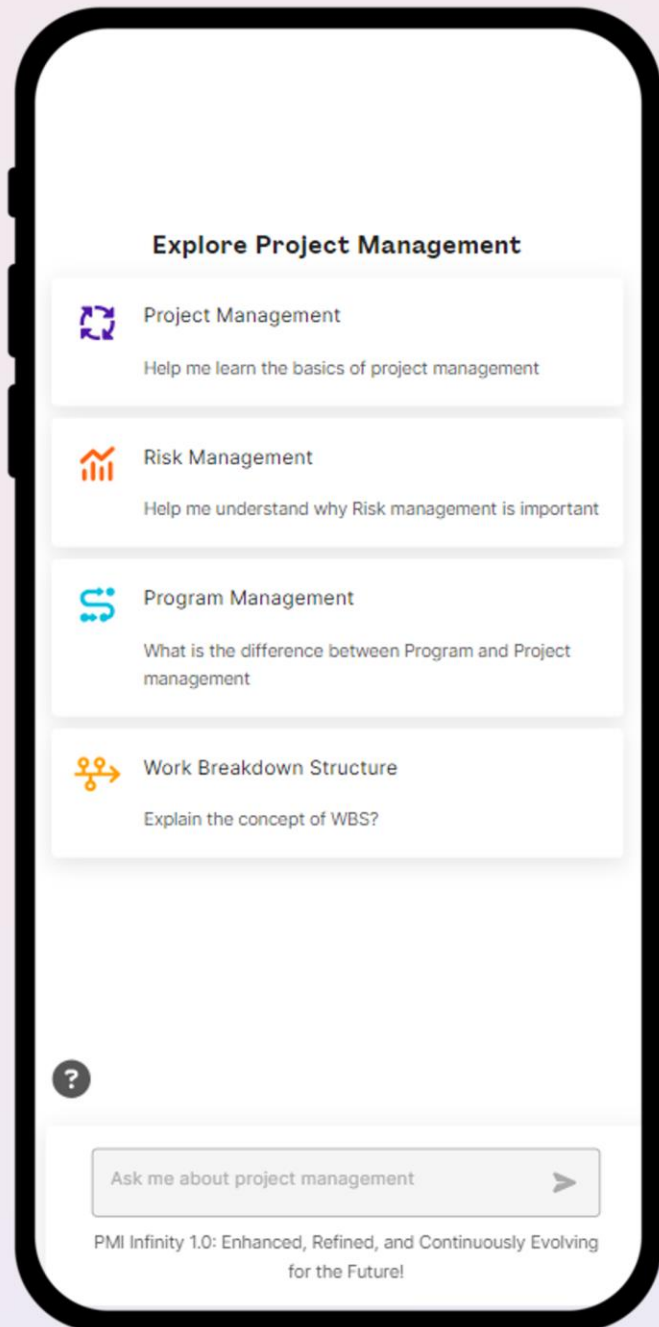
Explore Project Management

Project Management

Help me learn the basics of project management

Risk Management

Help me understand why Risk management is important

Program Management

What is the difference between Program and Project management

Work Breakdown Structure

Explain the concept of WBS?

?

Ask me about project management

PMI Infinity 1.0: Enhanced, Refined, and Continuously Evolving for the Future!